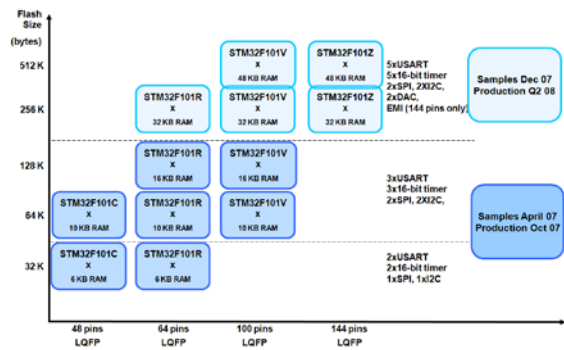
Flash Size (bytes)

512 K

256 K

128 K

64 K

32 K

STM32F101V x 48 KB RAM

STM32F101Z x 48 KB RAM

STM32F101R x 32 KB RAM

STM32F101V x 32 KB RAM

STM32F101Z x 32 KB RAM

5xUSART
5x16-bit timer
2xSPI, 2XI2C,
2xDAC,
EMI (144 pins only)

Samples Dec 07
Production Q2 08

STM32F101R x 16 KB RAM

STM32F101V x 16 KB RAM

3xUSART
3x16-bit timer
2xSPI, 2XI2C,

STM32F101C x 10 KB RAM

STM32F101R x 10 KB RAM

STM32F101V x 10 KB RAM

Samples April 07
Production Oct 07

STM32F101C x 6 KB RAM

STM32F101R x 6 KB RAM

2xUSART
2x16-bit timer
1xSPI, 1xI2C

48 pins LQFP

64 pins LQFP

100 pins LQFP

144 pins LQFP